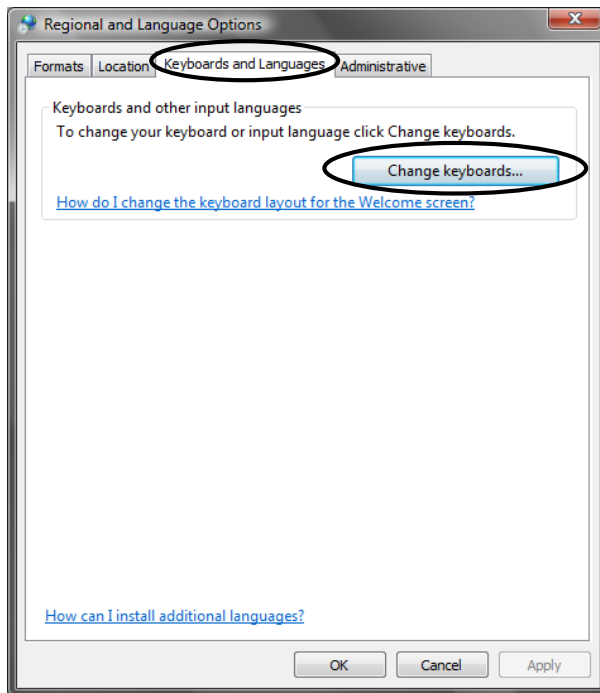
Regional and Language Options

Formats | Location | Keyboards and Languages | Administrative

Keyboards and other input languages

To change your keyboard or input language click Change keyboards.

Change keyboards...

How do I change the keyboard layout for the Welcome screen?

How can I install additional languages?

OK | Cancel | Apply